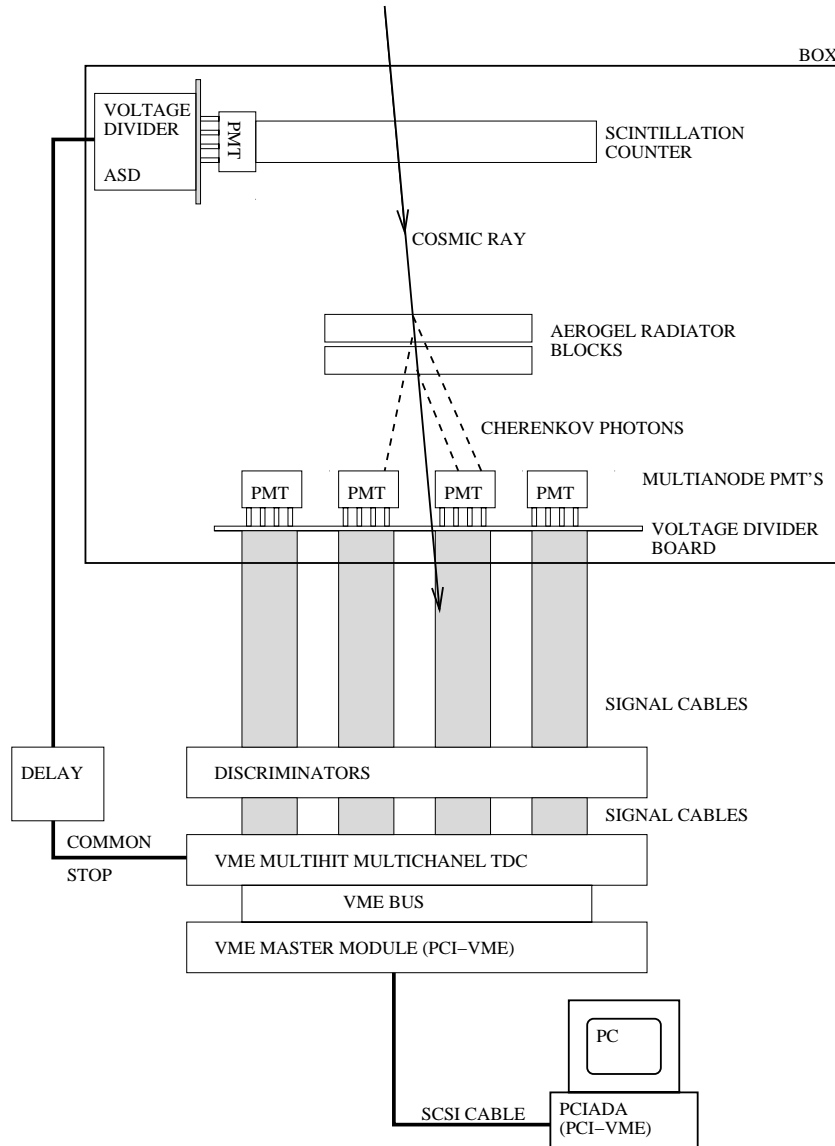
BOX

VOLTAGE DIVIDER

ASD

PMT

SCINTILLATION COUNTER

COSMIC RAY

AEROGEL RADIATOR BLOCKS

CHERENKOV PHOTONS

MULTIANODE PMT'S

PMT

PMT

PMT

PMT

VOLTAGE DIVIDER BOARD

SIGNAL CABLES

DELAY

DISCRIMINATORS

SIGNAL CABLES

COMMON STOP

VME MULTIHIT MULTICHANEL TDC

VME BUS

VME MASTER MODULE (PCI−VME)

PC

SCSI CABLE

PCIADA (PCI−VME)